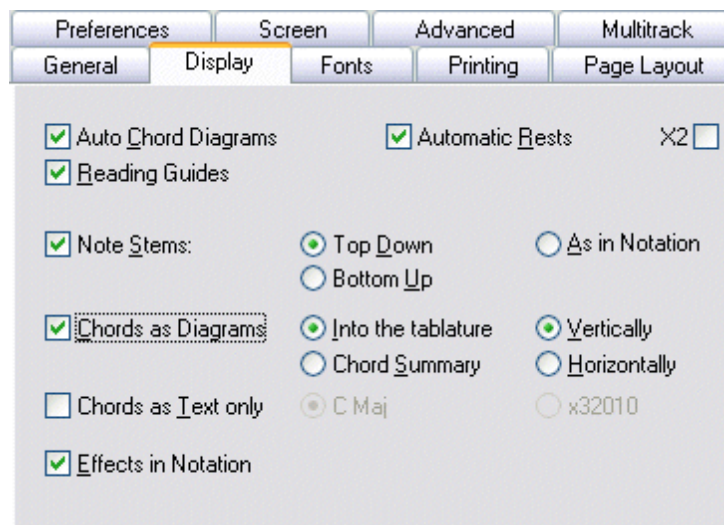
Preferences Screen Advanced Multitrack
General Display Fonts Printing Page Layout

Auto Chord Diagrams
Automatic Rests
X2
Reading Guides

Note Stems:
Top Down
As in Notation
Bottom Up

Chords as Diagrams
Into the tablature
Vertically
Chord Summary
Horizontally

Chords as Text only
C Maj
x32010

Effects in Notation